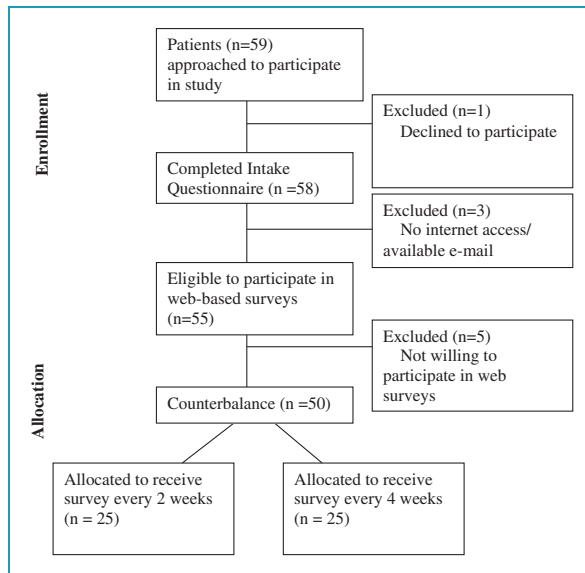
Enrollment

Patients (n=59) approached to participate in study

Excluded (n=1)
Declined to participate

Completed Intake Questionnaire (n =58)

Excluded (n=3)
No internet access/ available e-mail

Eligible to participate in web-based surveys (n=55)

Excluded (n=5)
Not willing to participate in web surveys

Allocation

Counterbalance (n =50)

Allocated to receive survey every 2 weeks (n = 25)

Allocated to receive survey every 4 weeks (n = 25)